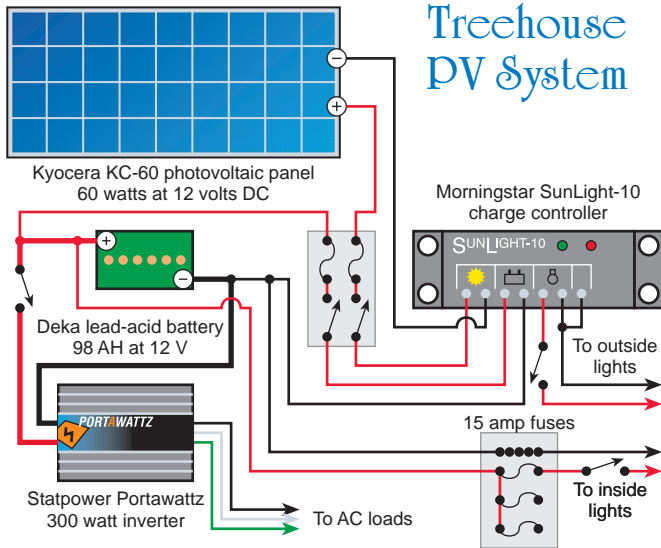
Treehouse PV System

Kyocera KC-60 photovoltaic panel
60 watts at 12 volts DC

Morningstar SunLight-10
charge controller

SUNLIGHT-10

Deka lead-acid battery
98 AH at 12 V

To outside lights

15 amp fuses

PORTAWATTZ

Statpower Portawattz
300 watt inverter

To AC loads

To inside lights